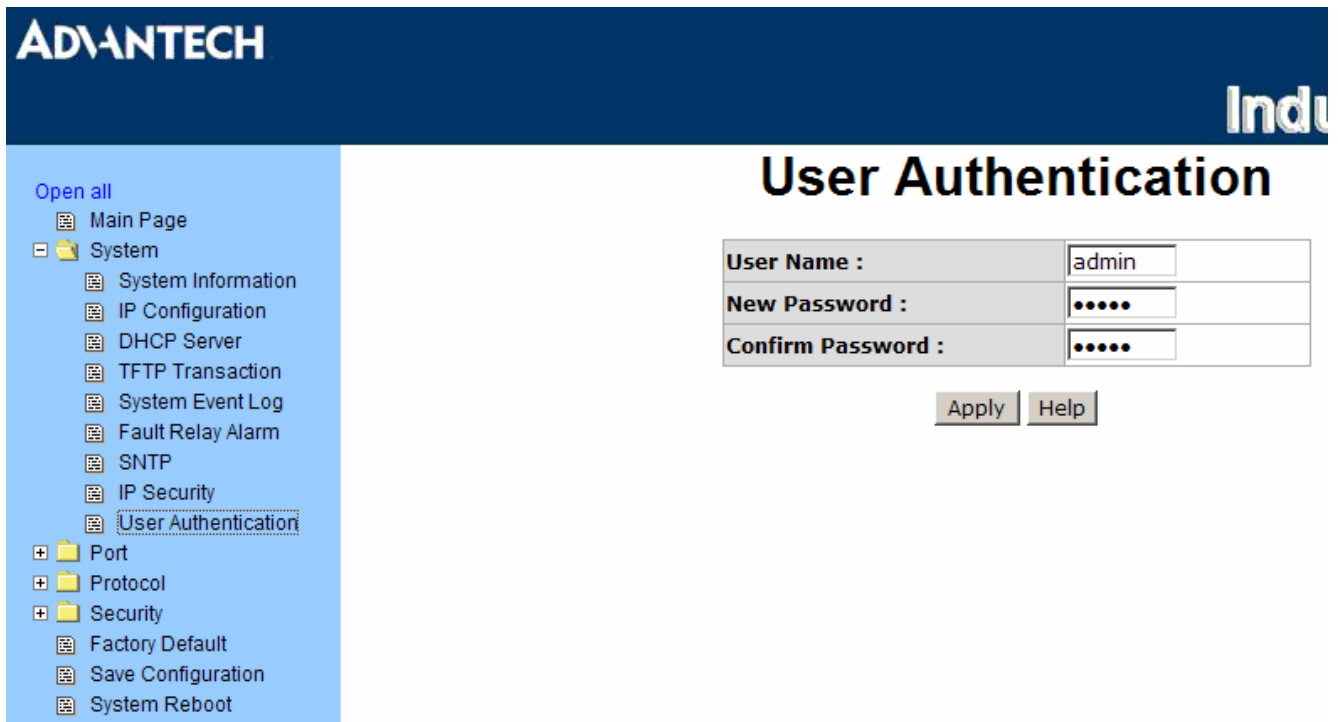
ADVANTECH

Indu

Open all
Main Page
System
System Information
IP Configuration
DHCP Server
TFTP Transaction
System Event Log
Fault Relay Alarm
SNTP
IP Security
User Authentication
Port
Protocol
Security
Factory Default
Save Configuration
System Reboot

User Authentication

| User Name : | admin |
|---|---|
| New Password : | ••••• |
| Confirm Password : | ••••• |

Apply Help